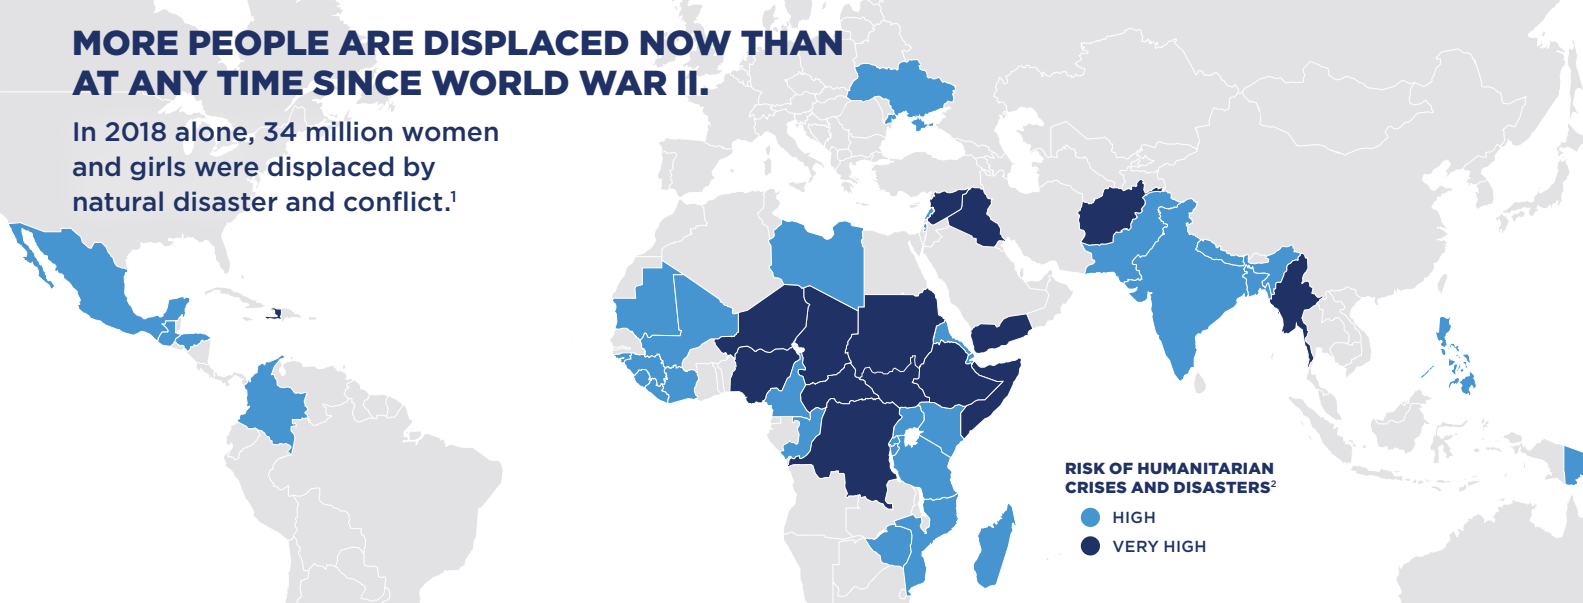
MORE PEOPLE ARE DISPLACED NOW THAN AT ANY TIME SINCE WORLD WAR II.

In 2018 alone, 34 million women and girls were displaced by natural disaster and conflict.$^1$

RISK OF HUMANITARIAN CRISES AND DISASTERS$^2$

HIGH

VERY HIGH